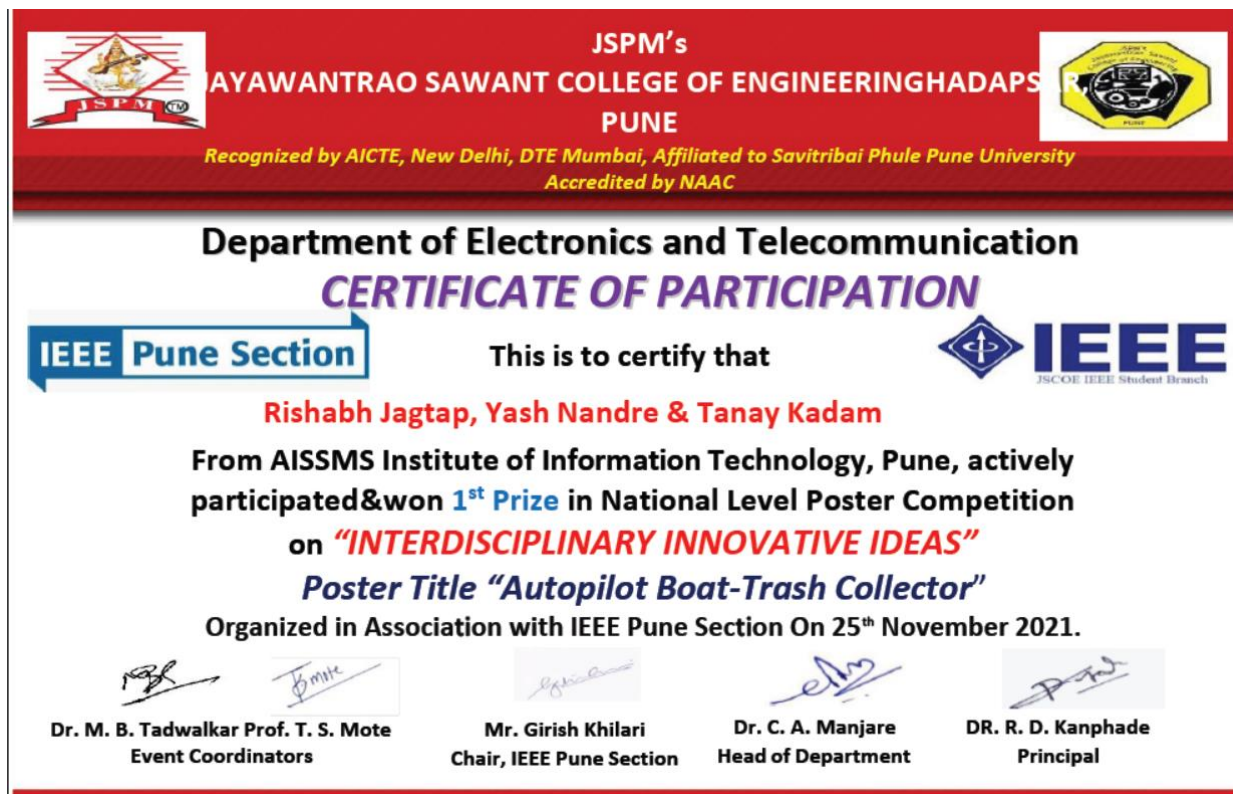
JSPM's
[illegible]AYAWANTRAO SAWANT COLLEGE OF ENGINEERINGHADAPS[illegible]R,
PUNE
Recognized by AICTE, New Delhi, DTE Mumbai, Affiliated to Savitribai Phule Pune University
Accredited by NAAC

JSPM

Department of Electronics and Telecommunication
CERTIFICATE OF PARTICIPATION

IEEE Pune Section

This is to certify that

IEEE
JSCOE IEEE Student Branch

Rishabh Jagtap, Yash Nandre & Tanay Kadam

From AISSMS Institute of Information Technology, Pune, actively participated&won 1$^{st}$ Prize in National Level Poster Competition on "INTERDISCIPLINARY INNOVATIVE IDEAS"
Poster Title "Autopilot Boat-Trash Collector"
Organized in Association with IEEE Pune Section On 25$^{th}$ November 2021.

Dr. M. B. Tadwalkar Prof. T. S. Mote
Event Coordinators

Mr. Girish Khilari
Chair, IEEE Pune Section

Dr. C. A. Manjare
Head of Department

DR. R. D. Kanphade
Principal